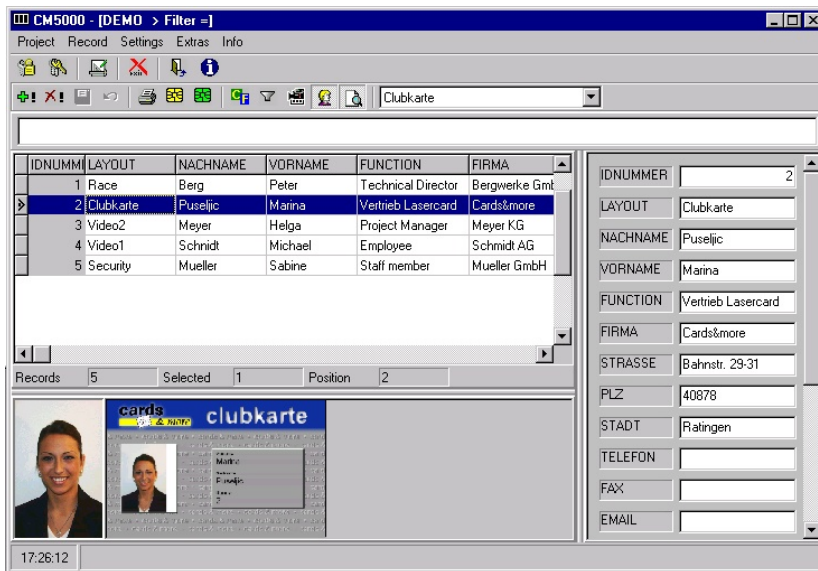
CM5000 - [DEMO > Filter =]

Project Record Settings Extras Info

Clubkarte

| IDNUMMI | LAYOUT | NACHNAME | VORNAME | FUNCTION | FIRMA |
|---|---|---|---|---|---|
| 1 | Race | Berg | Peter | Technical Director | Bergwerke Gmb |
| 2 | Clubkarte | Puseljic | Marina | Vertrieb Lasercard | Cards&more |
| 3 | Video2 | Meyer | Helga | Project Manager | Meyer KG |
| 4 | Video1 | Schnidt | Michael | Employee | Schmidt AG |
| 5 | Security | Mueller | Sabine | Staff member | Mueller GmbH |

Records 5 Selected 1 Position 2

cards & more clubkarte

Marina Puseljic 2

IDNUMMER 2
LAYOUT Clubkarte
NACHNAME Puseljic
VORNAME Marina
FUNCTION Vertrieb Lasercard
FIRMA Cards&more
STRASSE Bahnstr. 29-31
PLZ 40878
STADT Ratingen
TELEFON
FAX
EMAIL

17:26:12